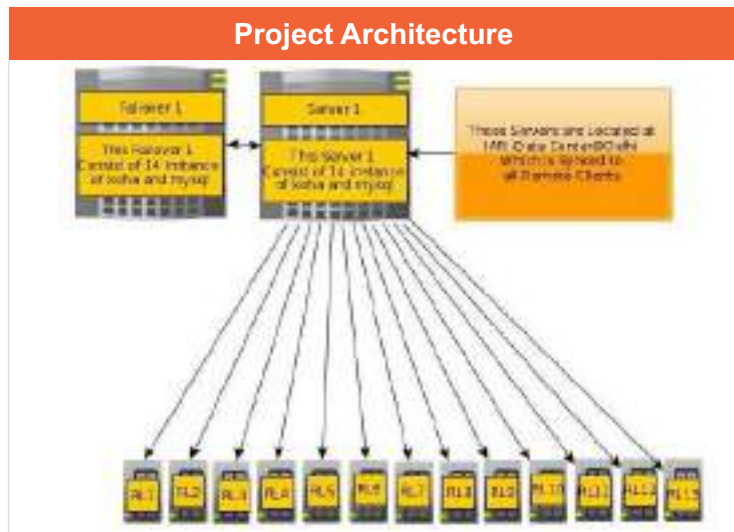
Project Architecture

Failover 1

This Failover 1 Consist of 14 Instance of koha and mysql

Server 1

This Server 1 Consist of 14 Instance of koha and mysql

These Servers are Located at IARI Data Center(Delhi) Which is Synced to all Remote Clients

RL1

RL2

RL3

RL4

RL5

RL6

RL7

RL8

RL9

RL10

RL11

RL12

RL13